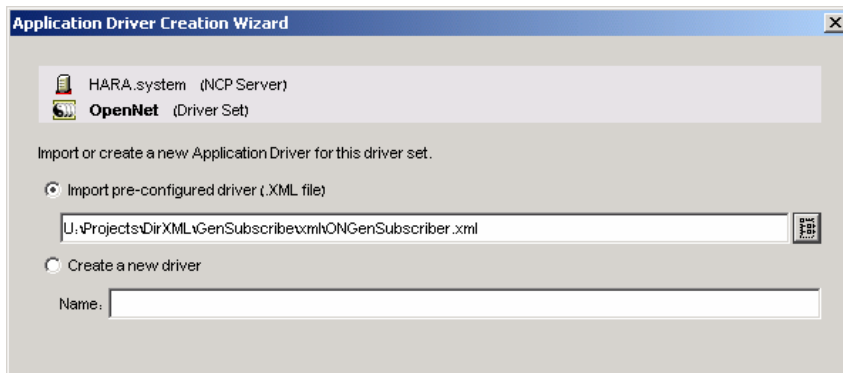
Application Driver Creation Wizard

HARA.system (NCP Server)
OpenNet (Driver Set)

Import or create a new Application Driver for this driver set.

Import pre-configured driver (.XML file)

U:\Projects\DirXML\GenSubscribe\xml\ONGenSubscriber.xml

Create a new driver

Name: